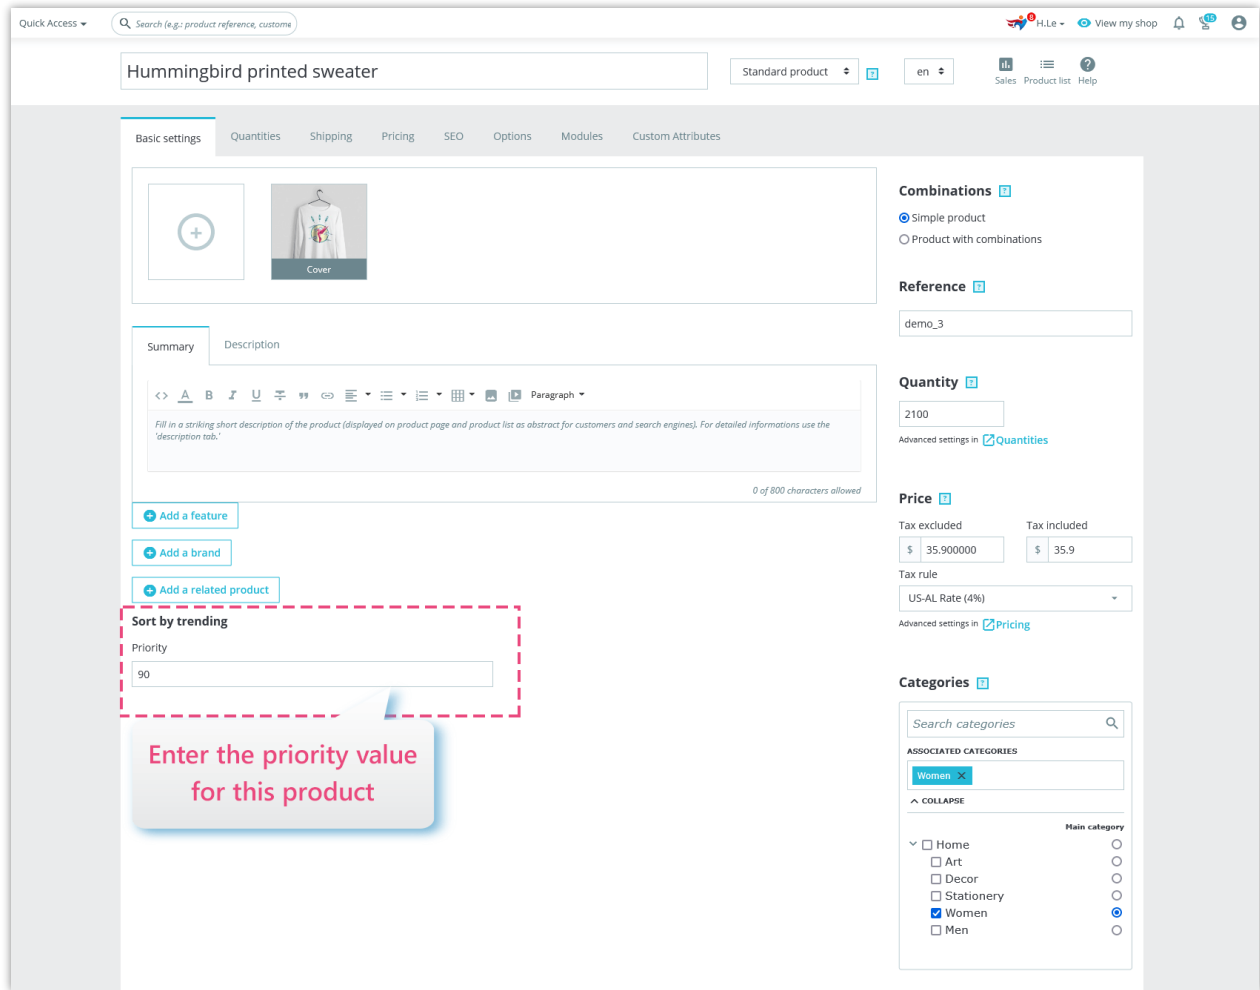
Quick Access ▾ Search (e.g.: product reference, custome

H.Le ▾ View my shop 15

Hummingbird printed sweater

Standard product

en

Sales Product list Help

Basic settings Quantities Shipping Pricing SEO Options Modules Custom Attributes

Cover

Summary Description

Paragraph

Fill in a striking short description of the product (displayed on product page and product list as abstract for customers and search engines). For detailed informations use the 'description tab.'

0 of 800 characters allowed

Add a feature

Add a brand

Add a related product

Sort by trending

Priority

90

Enter the priority value for this product

Combinations

Simple product

Product with combinations

Reference

demo_3

Quantity

2100

Advanced settings in Quantities

Price

Tax excluded

Tax included

$ 35.900000

$ 35.9

Tax rule

US-AL Rate (4%)

Advanced settings in Pricing

Categories

Search categories

ASSOCIATED CATEGORIES

Women

COLLAPSE

Main category

Home

Art

Decor

Stationery

Women

Men